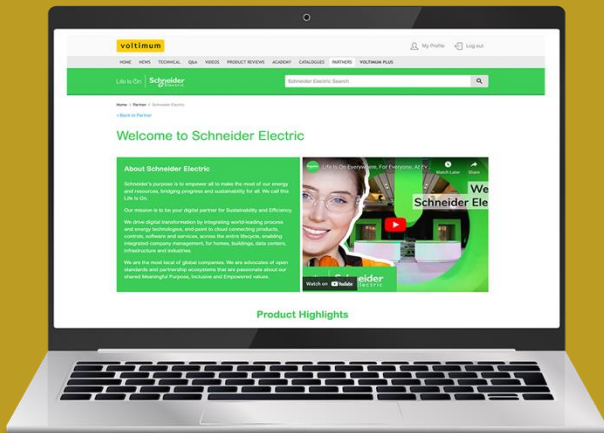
voltimum

My Profile Log out

HOME NEWS TECHNICAL Q&A VIDEOS PRODUCT REVIEWS ACADEMY CATALOGUES PARTNERS VOLTIMUM PLUS

Life Is On Schneider Electric

Schneider Electric Search

Home > Partner > Schneider Electric

< Back to Partner

Welcome to Schneider Electric

About Schneider Electric

Schneider's purpose is to empower all to make the most of our energy and resources, bridging progress and sustainability for all. We call this Life Is On.

Our mission is to be your digital partner for Sustainability and Efficiency.

We drive digital transformation by integrating world-leading process and energy technologies, end-point to cloud connecting products, controls, software and services, across the entire lifecycle, enabling integrated company management, for homes, buildings, data centers, infrastructure and industries.

We are the most local of global companies. We are advocates of open standards and partnership ecosystems that are passionate about our shared Meaningful Purpose, Inclusive and Empowered values.

Life Is On Everywhere, For Everyone, At Ev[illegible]

Watch Later Share

We

Schneider Ele

Watch on YouTube

Schneider Electric

Product Highlights